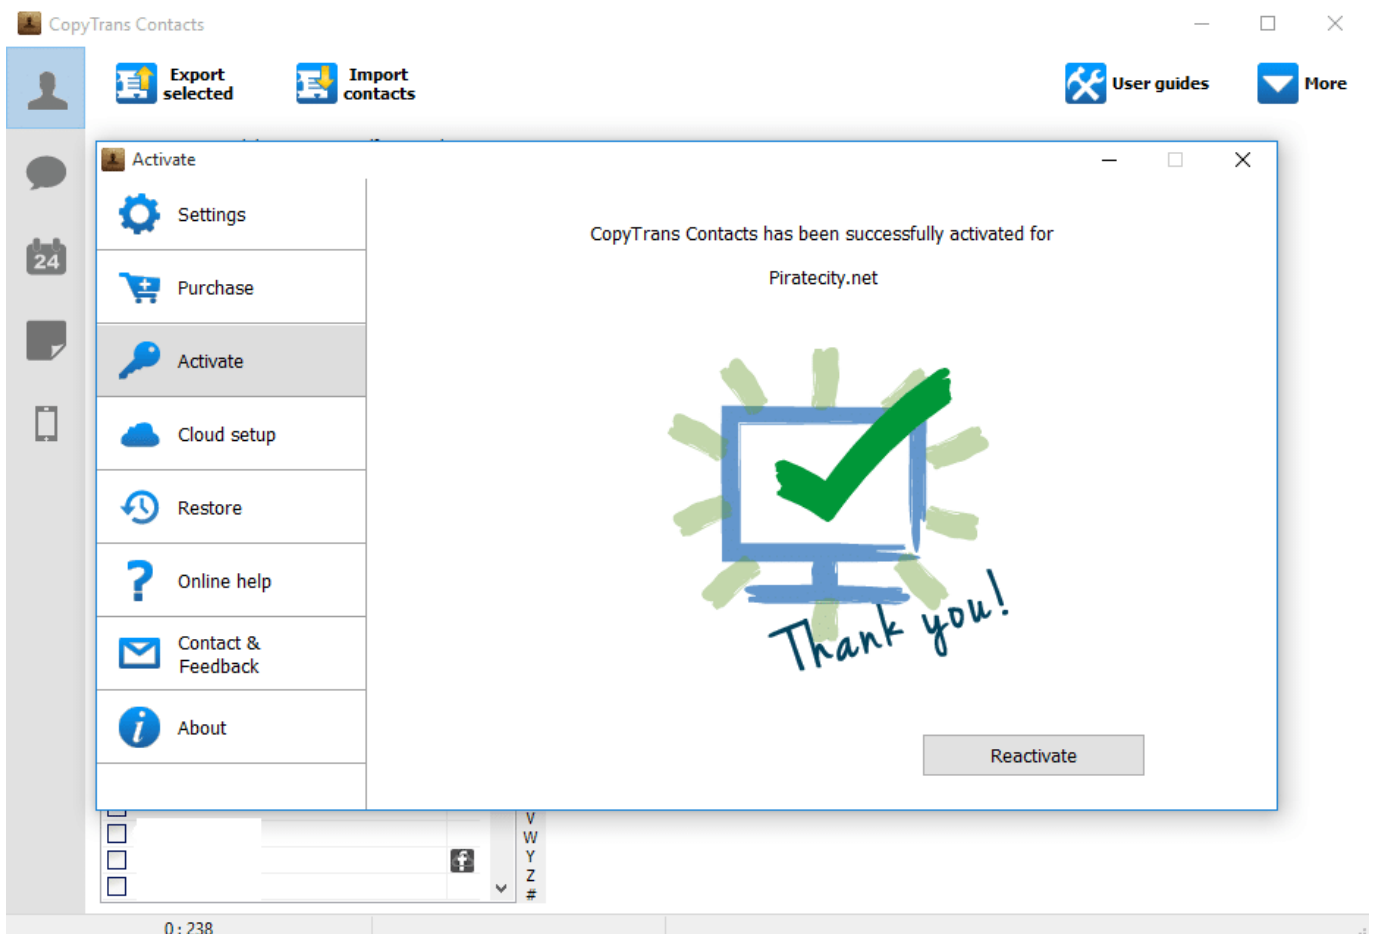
CopyTrans Contacts

Export selected

Import contacts

User guides

More

24

Activate

Settings

Purchase

Activate

Cloud setup

Restore

Online help

Contact & Feedback

About

CopyTrans Contacts has been successfully activated for

Piratecity.net

Thank you!

Reactivate

V
W
Y
Z
#

0 : 238